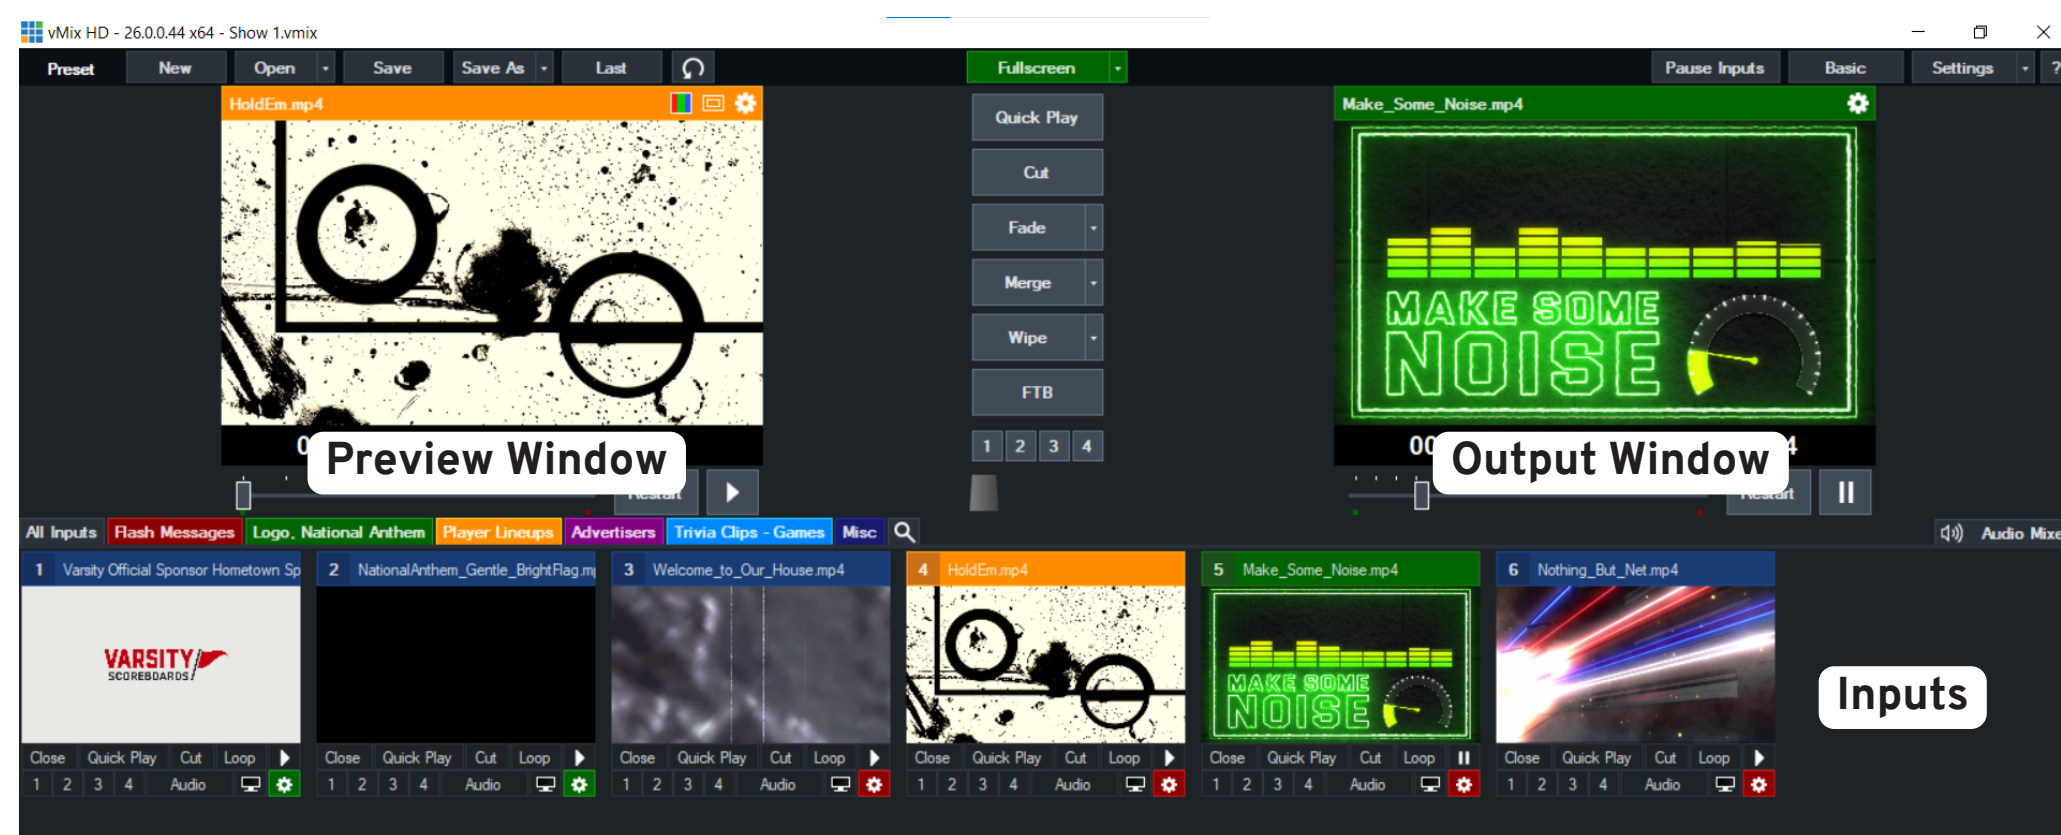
vMix HD - 26.0.0.44 x64 - Show 1.vmix

Preset New Open Save Save As Last Fullscreen Pause Inputs Basic Settings ?

HoldEm.mp4

Quick Play
Cut
Fade
Merge
Wipe
FTB
1 2 3 4

Make_Some_Noise.mp4

MAKE SOME NOISE

0 Preview Window

00 Output Window 4

Restart Restart

All Inputs Flash Messages Logo, National Anthem Player Lineups Advertisers Trivia Clips - Games Misc

Audio Mixe

1 Varsity Official Sponsor Hometown Sp
VARSITY SCOREBOARDS
Close Quick Play Cut Loop
1 2 3 4 Audio

2 NationalAnthem_Gentle_BrightFlag.m
Close Quick Play Cut Loop
1 2 3 4 Audio

3 Welcome_to_Our_House.mp4
Close Quick Play Cut Loop
1 2 3 4 Audio

4 HoldEm.mp4
Close Quick Play Cut Loop
1 2 3 4 Audio

5 Make_Some_Noise.mp4
MAKE SOME NOISE
Close Quick Play Cut Loop
1 2 3 4 Audio

6 Nothing_But_Net.mp4
Close Quick Play Cut Loop
1 2 3 4 Audio

Inputs